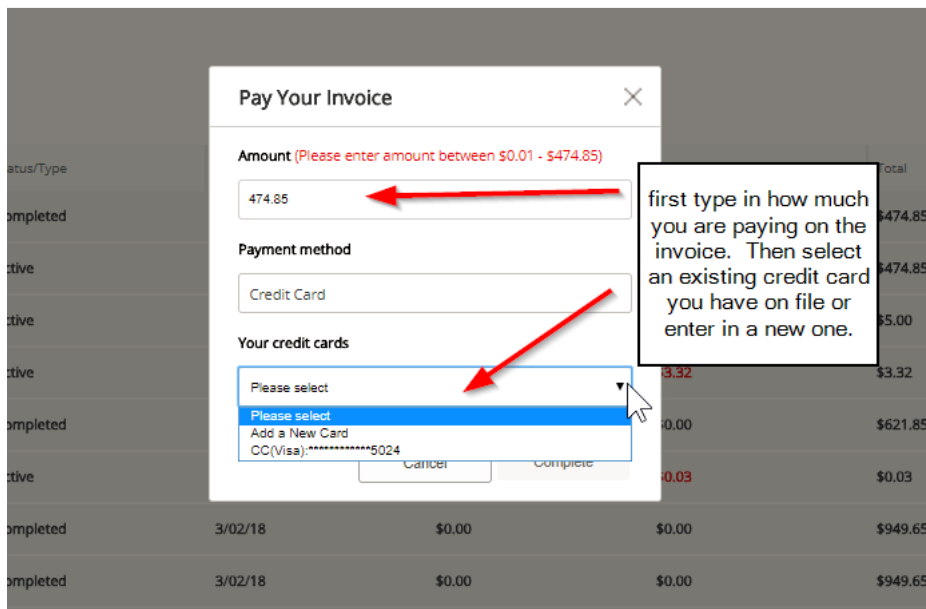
Pay Your Invoice

Amount (Please enter amount between $0.01 - $474.85)

474.85

Payment method

Credit Card

Your credit cards

Please select

Please select
Add a New Card
CC(Visa):************5024

Cancel
Complete

first type in how much you are paying on the invoice. Then select an existing credit card you have on file or enter in a new one.

| atus/Type | | | | Total |
|---|---|---|---|---|
| ompleted | | | | $474.85 |
| ctive | | | | $474.85 |
| ctive | | | | $5.00 |
| ctive | | | 3.32 | $3.32 |
| ompleted | | | 0.00 | $621.85 |
| ctive | | | 0.03 | $0.03 |
| ompleted | 3/02/18 | $0.00 | $0.00 | $949.65 |
| ompleted | 3/02/18 | $0.00 | $0.00 | $949.65 |